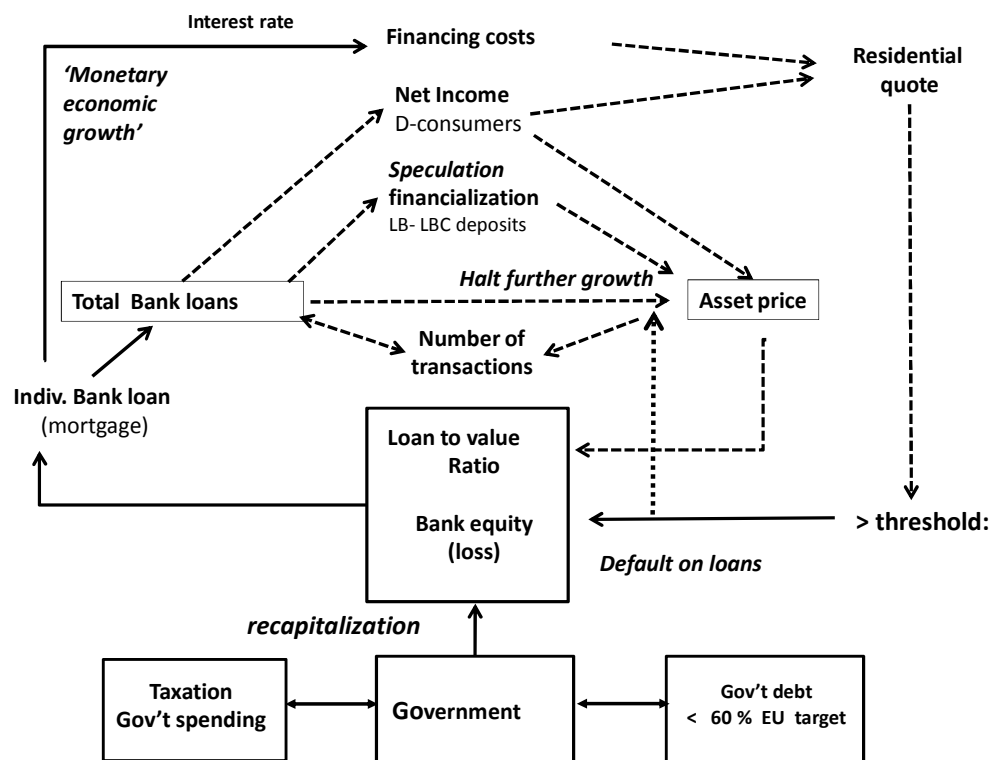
Interest rate

Financing costs

Residential quote

'Monetary economic growth'

Net Income
D-consumers

Speculation
financialization
LB- LBC deposits

Halt further growth

Total Bank loans

Asset price

Number of transactions

Indiv. Bank loan
(mortgage)

Loan to value
Ratio

Bank equity
(loss)

> threshold:

Default on loans

recapitalization

Taxation
Gov't spending

Government

Gov't debt
< 60 % EU target